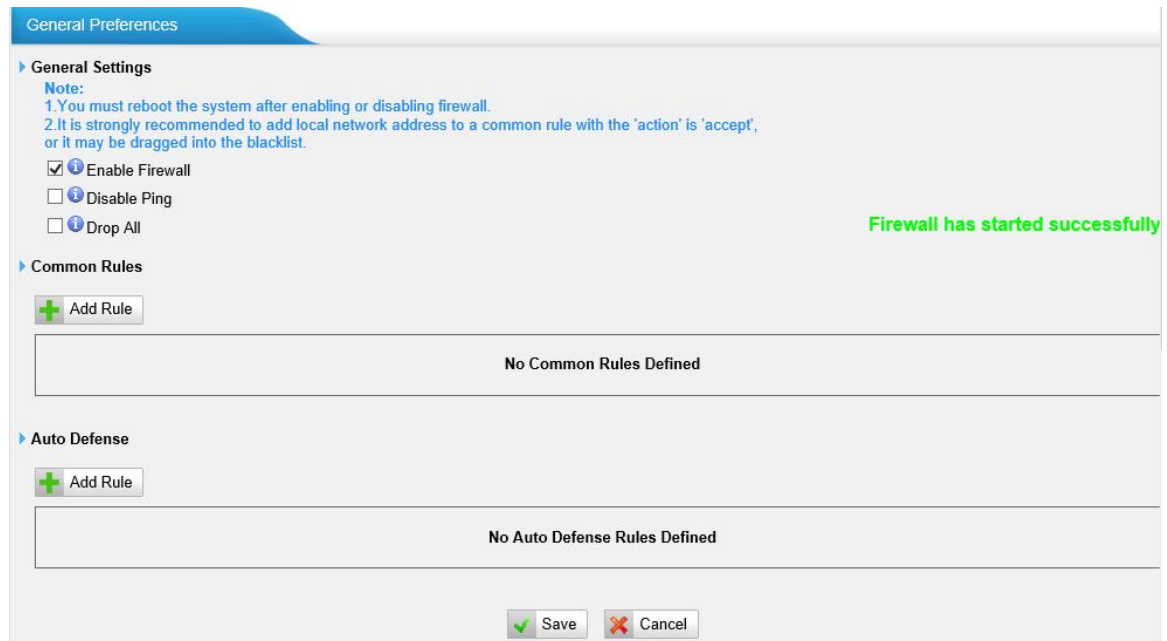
General Preferences

General Settings

Note:
1.You must reboot the system after enabling or disabling firewall.
2.It is strongly recommended to add local network address to a common rule with the 'action' is 'accept', or it may be dragged into the blacklist.

Enable Firewall

Disable Ping

Drop All

Firewall has started successfully

Common Rules

Add Rule

No Common Rules Defined

Auto Defense

Add Rule

No Auto Defense Rules Defined

Save Cancel